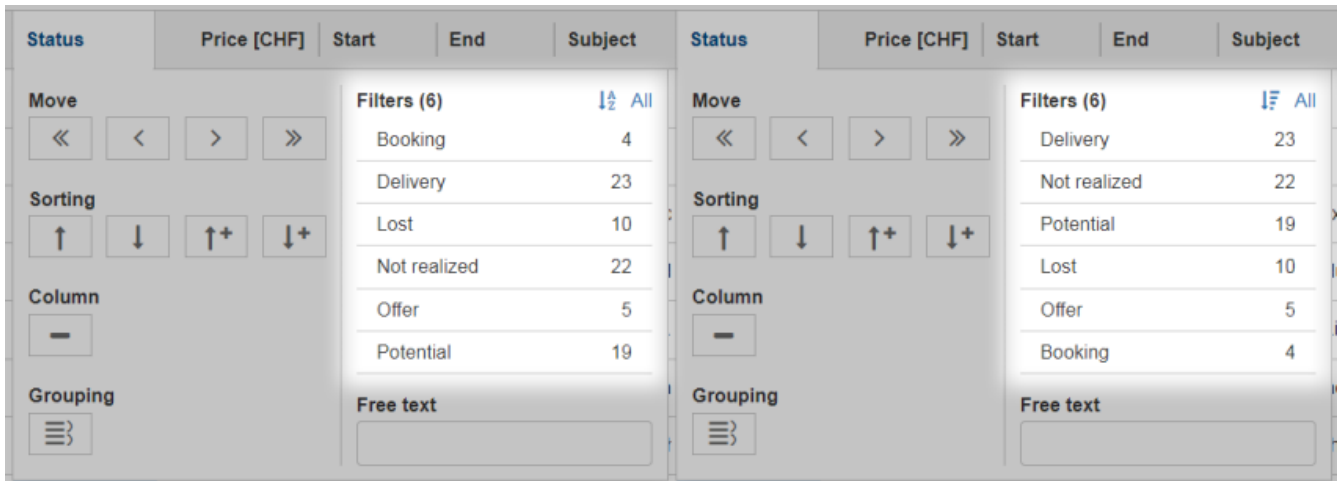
| Status | Price [CHF] | Start | End | Subject |
|---|---|---|---|---|

Move

« ‹ › »

Sorting

↑ ↓ ↑+ ↓+

Column

Grouping

Filters (6) All

| | |
|---|---|
| Booking | 4 |
| Delivery | 23 |
| Lost | 10 |
| Not realized | 22 |
| Offer | 5 |
| Potential | 19 |

Free text

| Status | Price [CHF] | Start | End | Subject |
|---|---|---|---|---|

Move

« ‹ › »

Sorting

↑ ↓ ↑+ ↓+

Column

Grouping

Filters (6) All

| | |
|---|---|
| Delivery | 23 |
| Not realized | 22 |
| Potential | 19 |
| Lost | 10 |
| Offer | 5 |
| Booking | 4 |

Free text